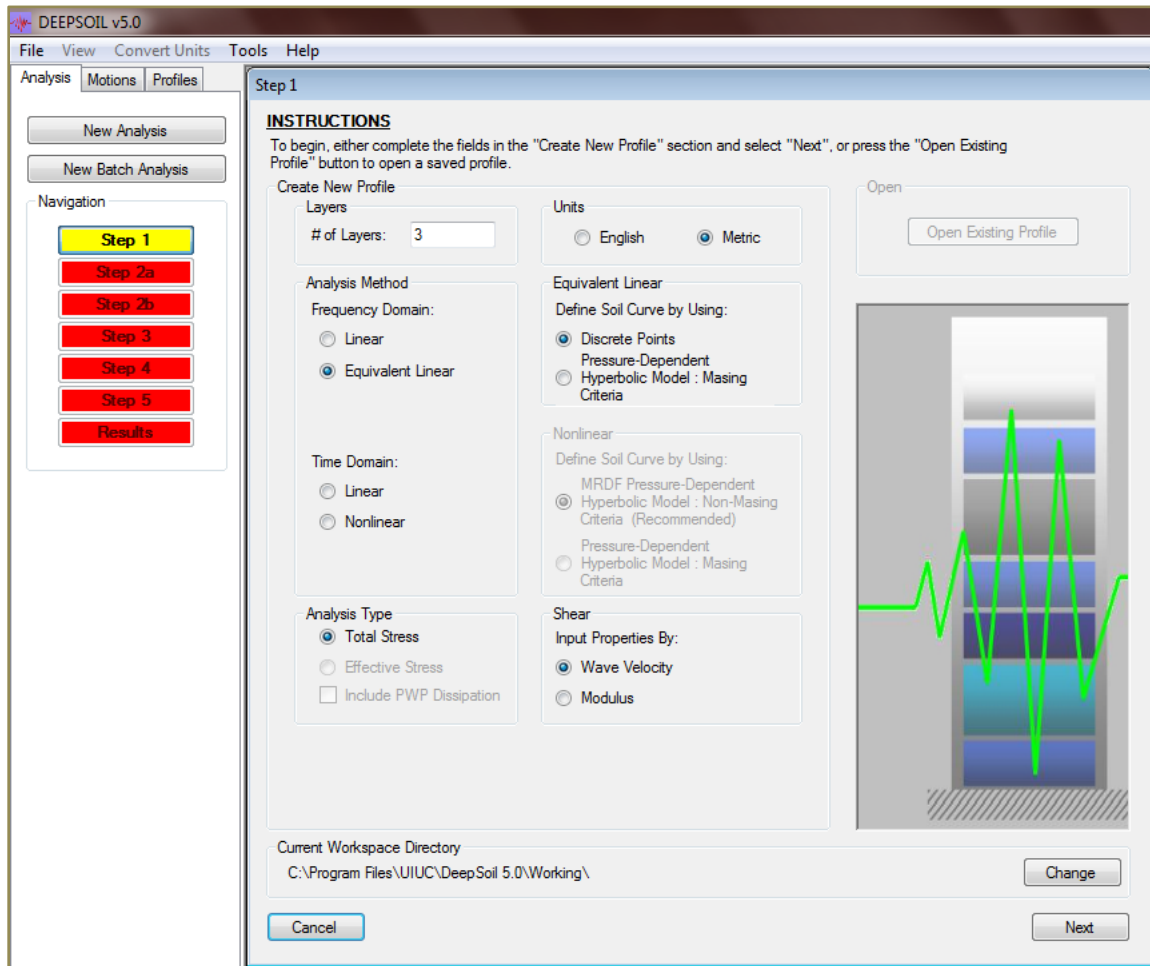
DEEPSOIL v5.0

File View Convert Units Tools Help

Analysis Motions Profiles

New Analysis

New Batch Analysis

Navigation

Step 1
Step 2a
Step 2b
Step 3
Step 4
Step 5
Results

Step 1

INSTRUCTIONS

To begin, either complete the fields in the "Create New Profile" section and select "Next", or press the "Open Existing Profile" button to open a saved profile.

Create New Profile

Layers
# of Layers: 3

Units
English
Metric

Open
Open Existing Profile

Analysis Method
Frequency Domain:
Linear
Equivalent Linear

Time Domain:
Linear
Nonlinear

Equivalent Linear
Define Soil Curve by Using:
Discrete Points
Pressure-Dependent Hyperbolic Model : Masing Criteria

Nonlinear
Define Soil Curve by Using:
MRDF Pressure-Dependent Hyperbolic Model : Non-Masing Criteria (Recommended)
Pressure-Dependent Hyperbolic Model : Masing Criteria

Analysis Type
Total Stress
Effective Stress
Include PWP Dissipation

Shear
Input Properties By:
Wave Velocity
Modulus

Current Workspace Directory
C:\Program Files\UIUC\DeepSoil 5.0\Working\

Change

Cancel

Next